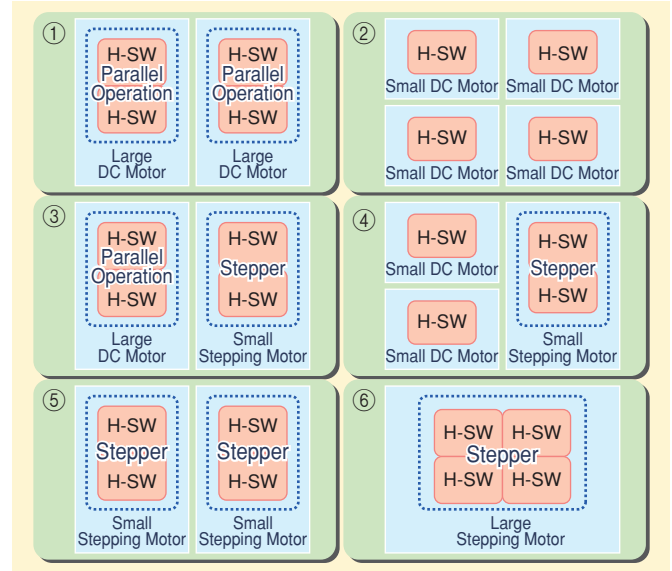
①

H-SW
Parallel Operation
H-SW
Large DC Motor

H-SW
Parallel Operation
H-SW
Large DC Motor

②

H-SW
Small DC Motor

H-SW
Small DC Motor

H-SW
Small DC Motor

H-SW
Small DC Motor

③

H-SW
Parallel Operation
H-SW
Large DC Motor

H-SW
Stepper
H-SW
Small Stepping Motor

④

H-SW
Small DC Motor

H-SW
Small DC Motor

H-SW
Stepper
H-SW
Small Stepping Motor

⑤

H-SW
Stepper
H-SW
Small Stepping Motor

H-SW
Stepper
H-SW
Small Stepping Motor

⑥

H-SW H-SW
Stepper
H-SW H-SW
Large Stepping Motor